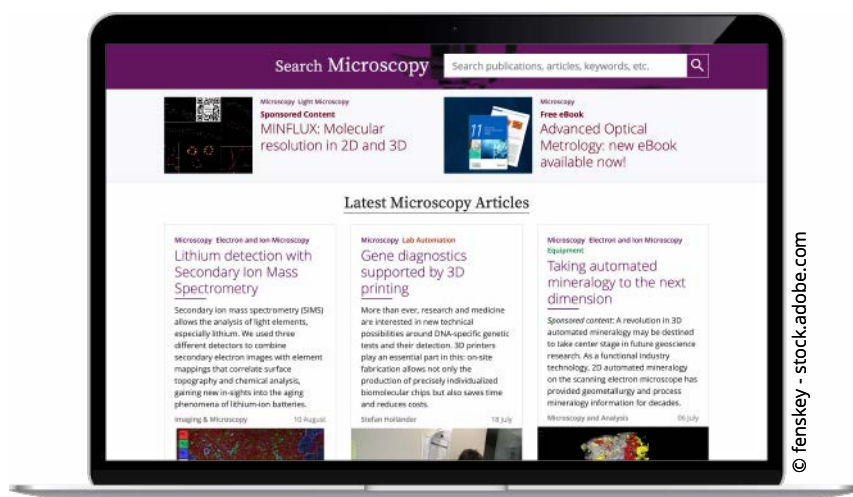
Search Microscopy

Search publications, articles, keywords, etc.

Microscopy Light Microscopy
Sponsored Content
MINFLUX: Molecular resolution in 2D and 3D

Microscopy
Free eBook
Advanced Optical Metrology: new eBook available now!

Latest Microscopy Articles

Microscopy Electron and Ion Microscopy
Lithium detection with Secondary Ion Mass Spectrometry

Secondary ion mass spectrometry (SIMS) allows the analysis of light elements, especially lithium. We used three different detectors to combine secondary electron images with element mappings that correlate surface topography and chemical analysis, gaining new in-sights into the aging phenomena of lithium-ion batteries.

Imaging & Microscopy 10 August

Microscopy Lab Automation
Gene diagnostics supported by 3D printing

More than ever, research and medicine are interested in new technical possibilities around DNA-specific genetic tests and their detection. 3D printers play an essential part in this: on-site fabrication allows not only the production of precisely individualized biomolecular chips but also saves time and reduces costs.

Stefan Hollander 18 July

Microscopy Electron and Ion Microscopy
Equipment
Taking automated mineralogy to the next dimension

Sponsored content: A revolution in 3D automated mineralogy may be destined to take center stage in future geoscience research. As a functional industry technology, 2D automated mineralogy on the scanning electron microscope has provided geometallurgy and process mineralogy information for decades.

Microscopy and Analysis 06 July

© fenskey - stock.adobe.com